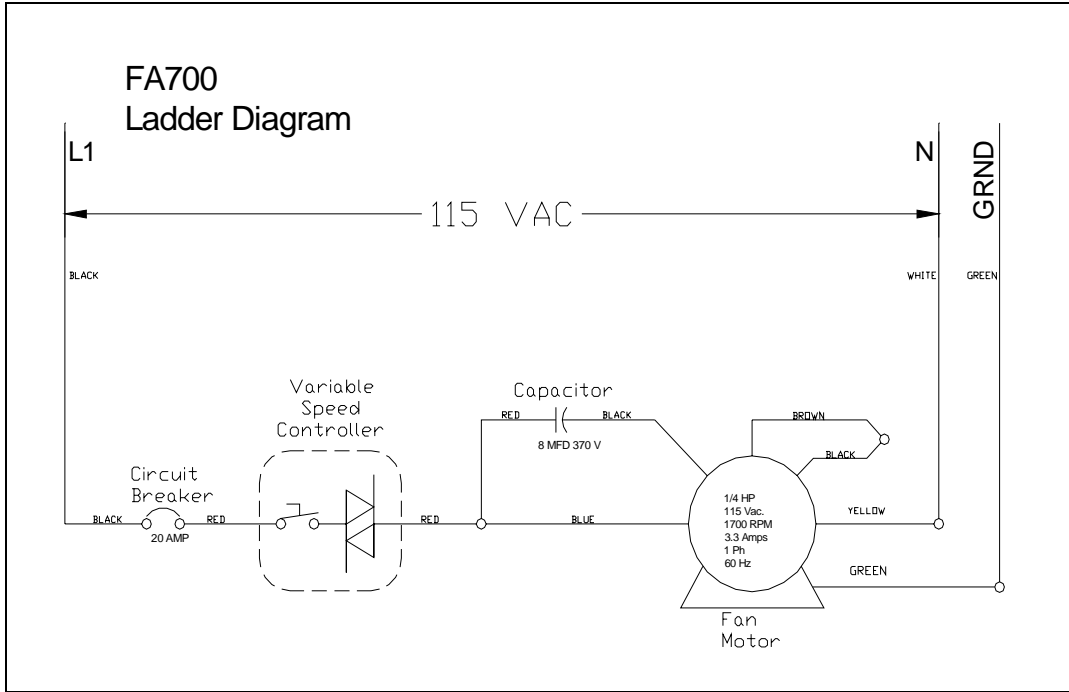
FA700
Ladder Diagram

L1

N

GRND

115 VAC

BLACK

WHITE

GREEN

Variable Speed Controller

Capacitor

RED

BLACK

8 MFD 370 V

BROWN

BLACK

Circuit Breaker

BLACK

20 AMP

RED

RED

BLUE

1/4 HP
115 Vac.
1700 RPM
3.3 Amps
1 Ph
60 Hz

YELLOW

GREEN

Fan Motor